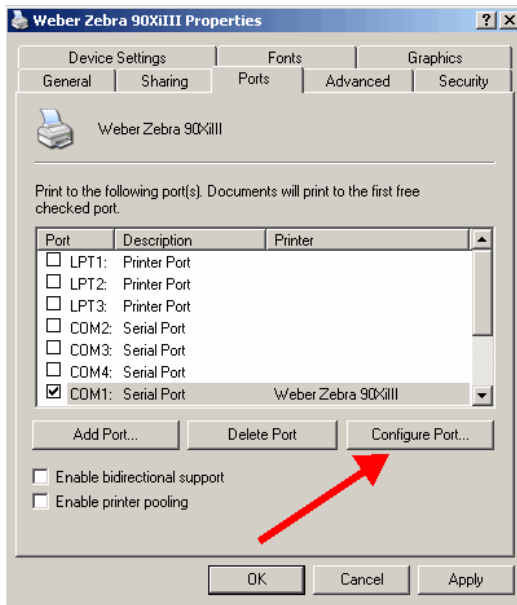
Weber Zebra 90XiIII Properties

?
X

Device Settings
Fonts
Graphics
General
Sharing
Ports
Advanced
Security

Weber Zebra 90XiIII

Print to the following port(s). Documents will print to the first free checked port.

| Port | Description | Printer |
|---|---|---|
| LPT1: | Printer Port | |
| LPT2: | Printer Port | |
| LPT3: | Printer Port | |
| COM2: | Serial Port | |
| COM3: | Serial Port | |
| COM4: | Serial Port | |
| COM1: | Serial Port | Weber Zebra 90XiIII |

Add Port...
Delete Port
Configure Port...

Enable bidirectional support
Enable printer pooling

OK
Cancel
Apply